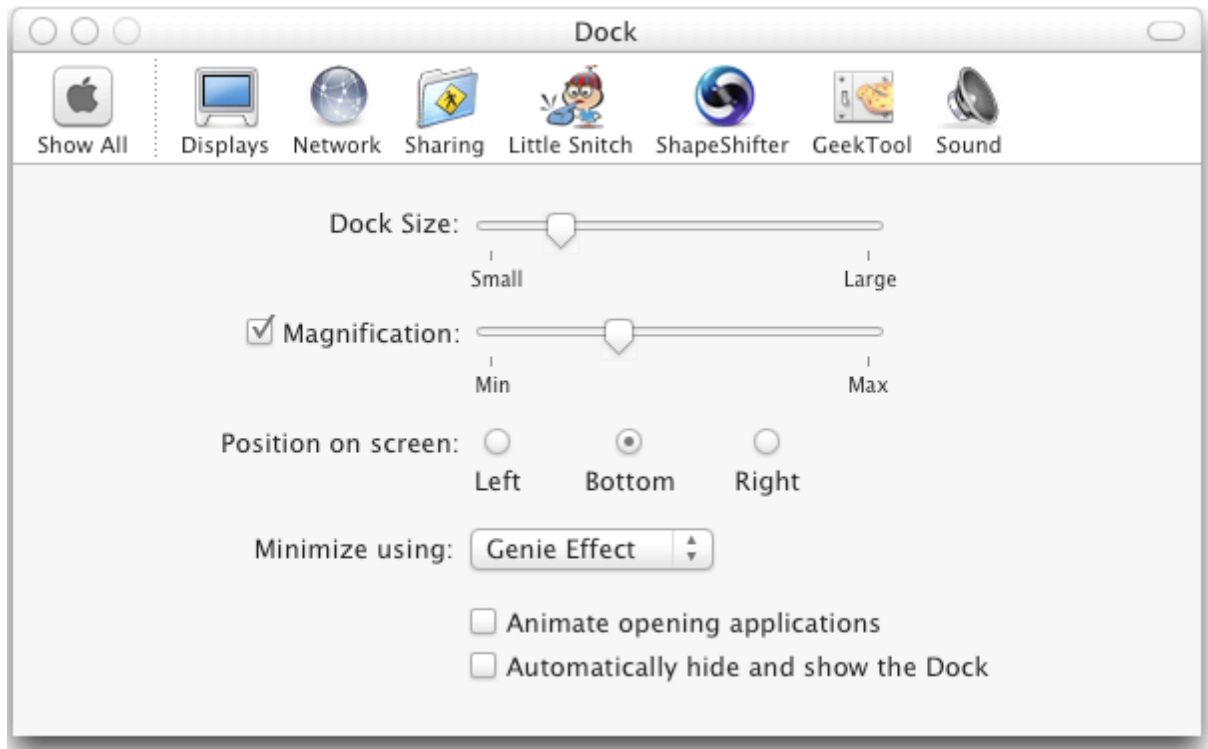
Dock

Show All
Displays
Network
Sharing
Little Snitch
ShapeShifter
GeekTool
Sound

Dock Size:
Small
Large

Magnification:
Min
Max

Position on screen:
Left
Bottom
Right

Minimize using:
Genie Effect

Animate opening applications

Automatically hide and show the Dock